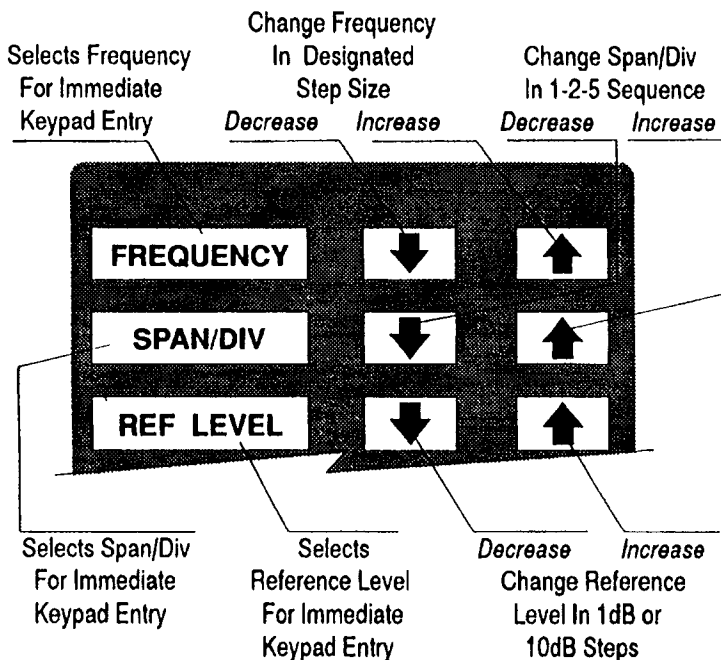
Selects Frequency For Immediate Keypad Entry

Change Frequency In Designated Step Size

*Decrease* *Increase*

Change Span/Div In 1-2-5 Sequence

*Decrease* *Increase*

FREQUENCY

SPAN/DIV

REF LEVEL

Selects Span/Div For Immediate Keypad Entry

Selects Reference Level For Immediate Keypad Entry

*Decrease* *Increase*

Change Reference Level In 1dB or 10dB Steps